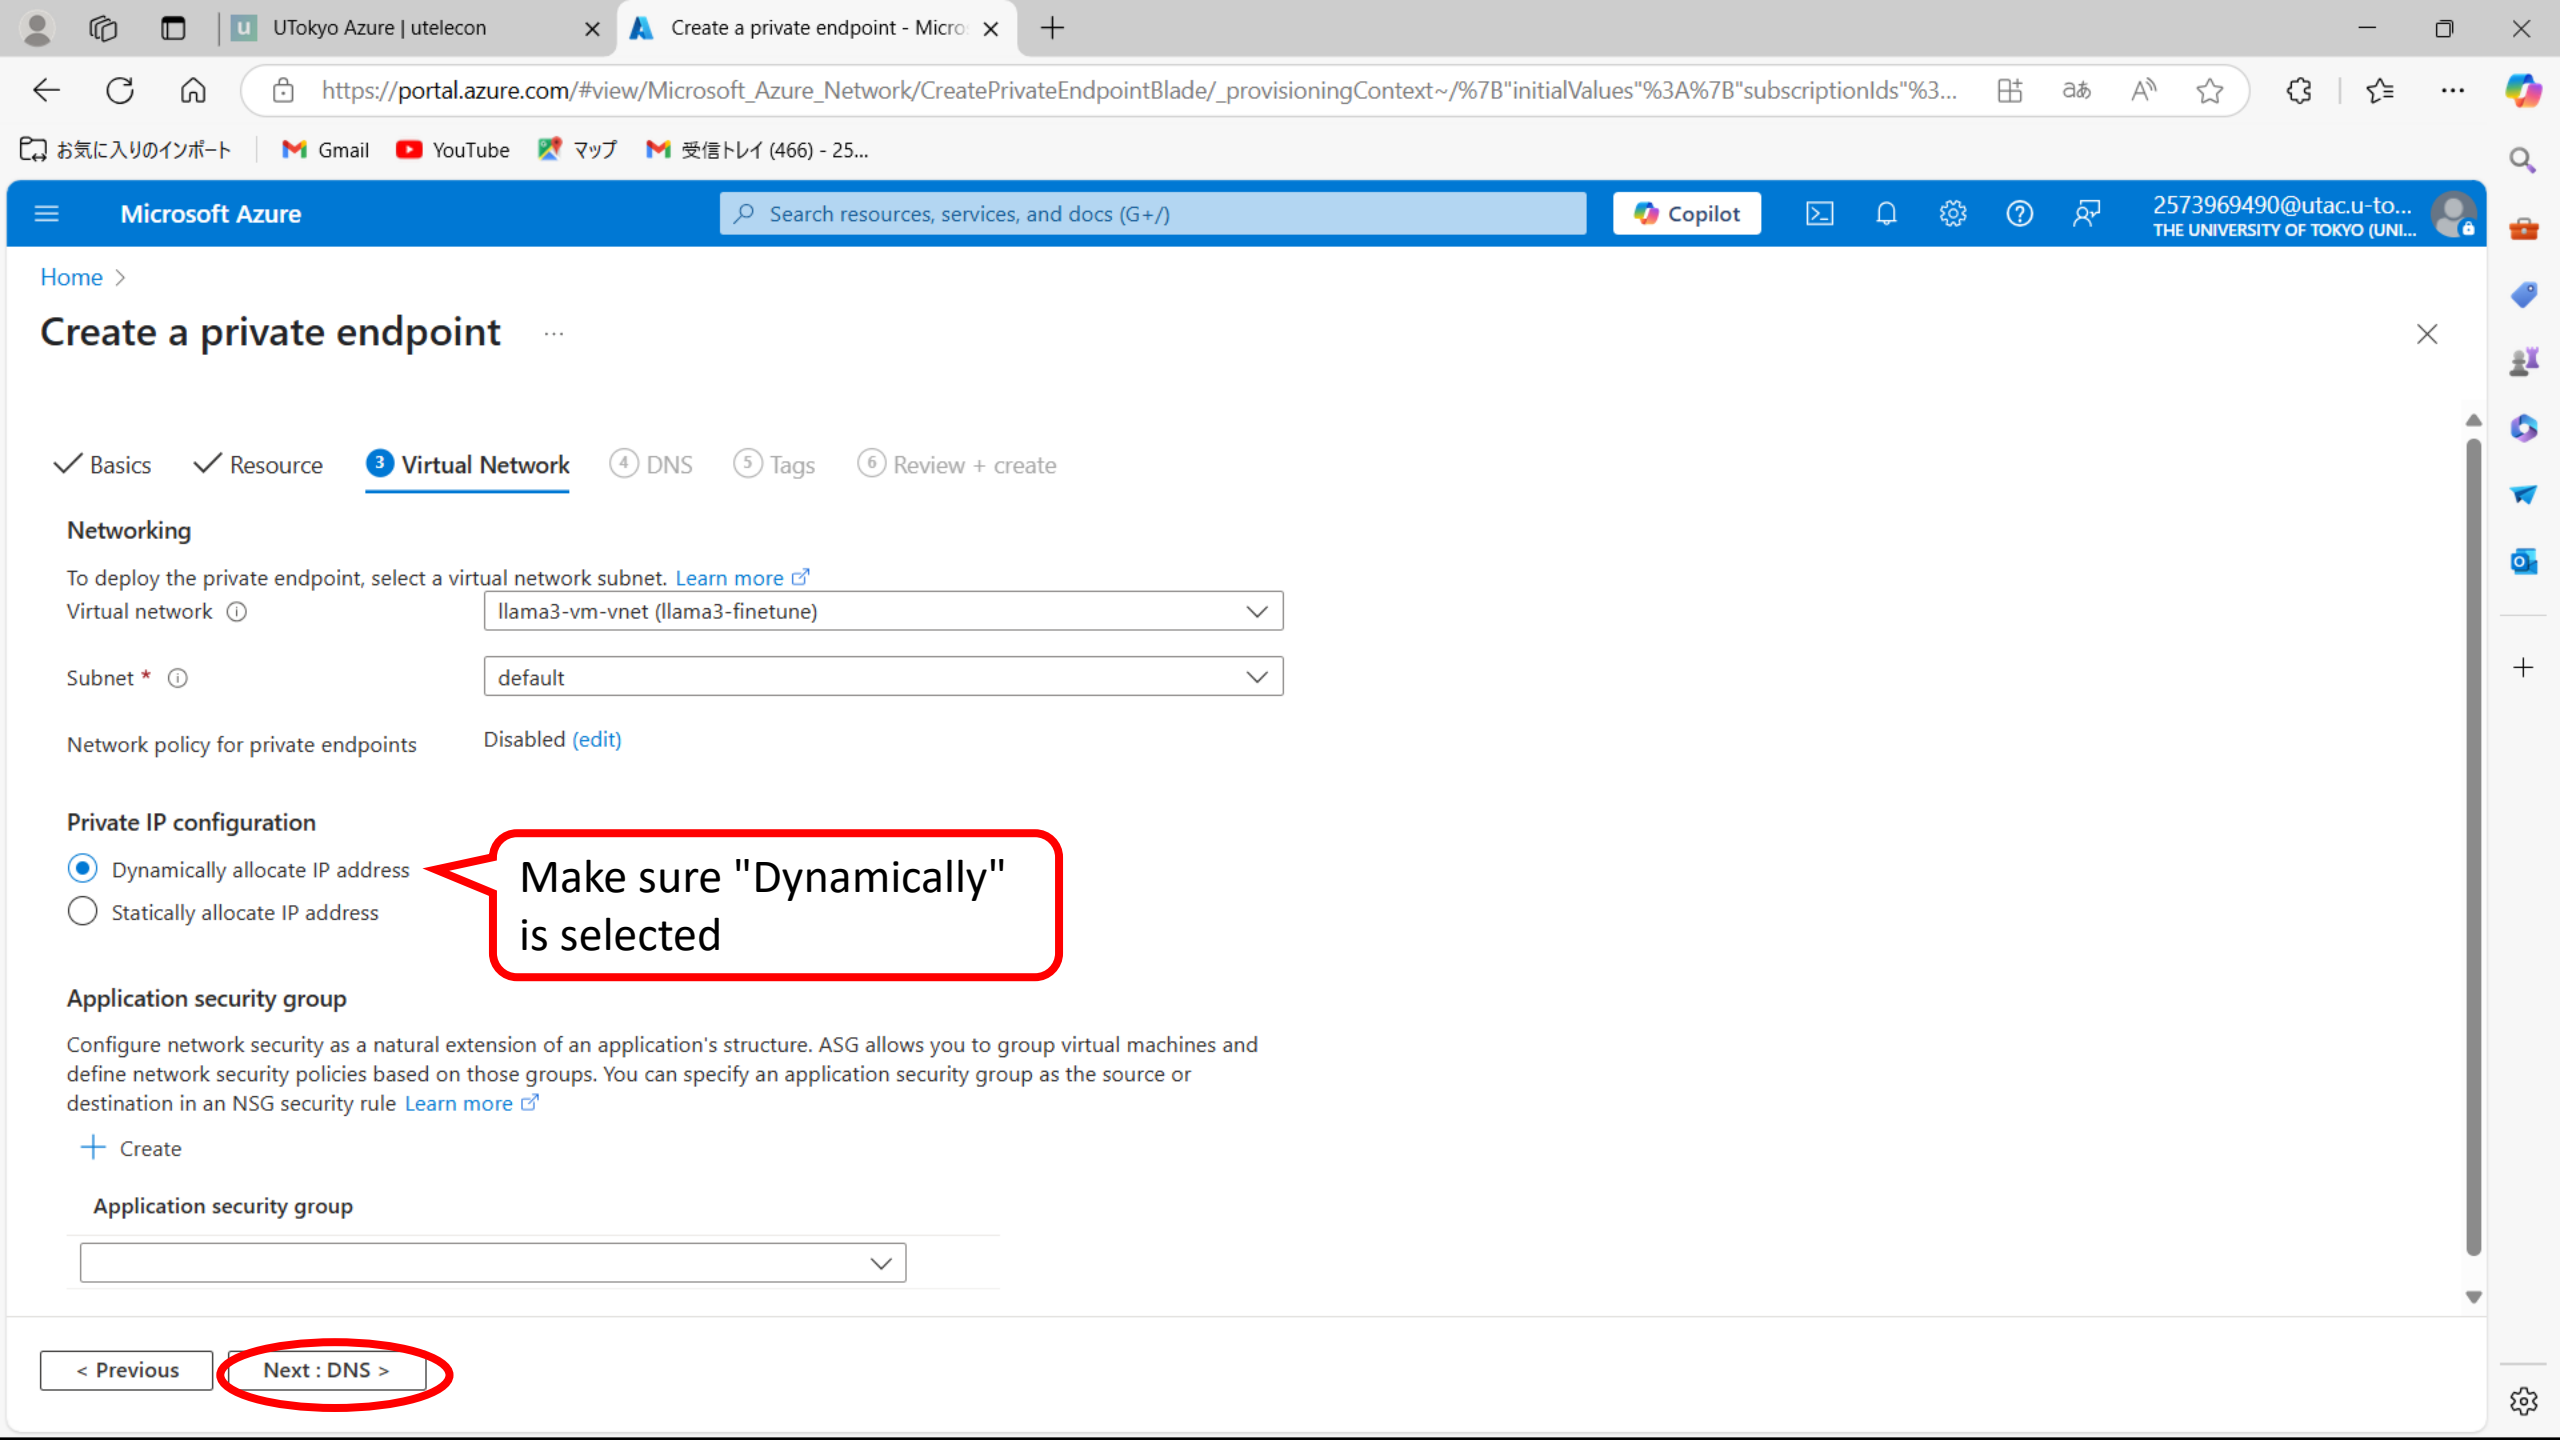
UTokyo Azure | utelecon

Create a private endpoint - Micro

https://portal.azure.com/#view/Microsoft_Azure_Network/CreatePrivateEndpointBlade/_provisioningContext~/%7B"initialValues"%3A%7B"subscriptionIds"%3...

お気に入りのインポート  Gmail  YouTube  マップ  受信トレイ (466) - 25...

Microsoft Azure

Search resources, services, and docs (G+/)

Copilot

2573969490@utac.u-to...
THE UNIVERSITY OF TOKYO (UNI...

Home >

Create a private endpoint ...

✓ Basics  ✓ Resource  3 Virtual Network  4 DNS  5 Tags  6 Review + create

Networking

To deploy the private endpoint, select a virtual network subnet. Learn more

Virtual network  llama3-vm-vnet (llama3-finetune)

Subnet *  default

Network policy for private endpoints  Disabled (edit)

Private IP configuration

Dynamically allocate IP address

Statically allocate IP address

Make sure "Dynamically" is selected

Application security group

Configure network security as a natural extension of an application's structure. ASG allows you to group virtual machines and define network security policies based on those groups. You can specify an application security group as the source or destination in an NSG security rule Learn more

+ Create

Application security group

< Previous  Next : DNS >